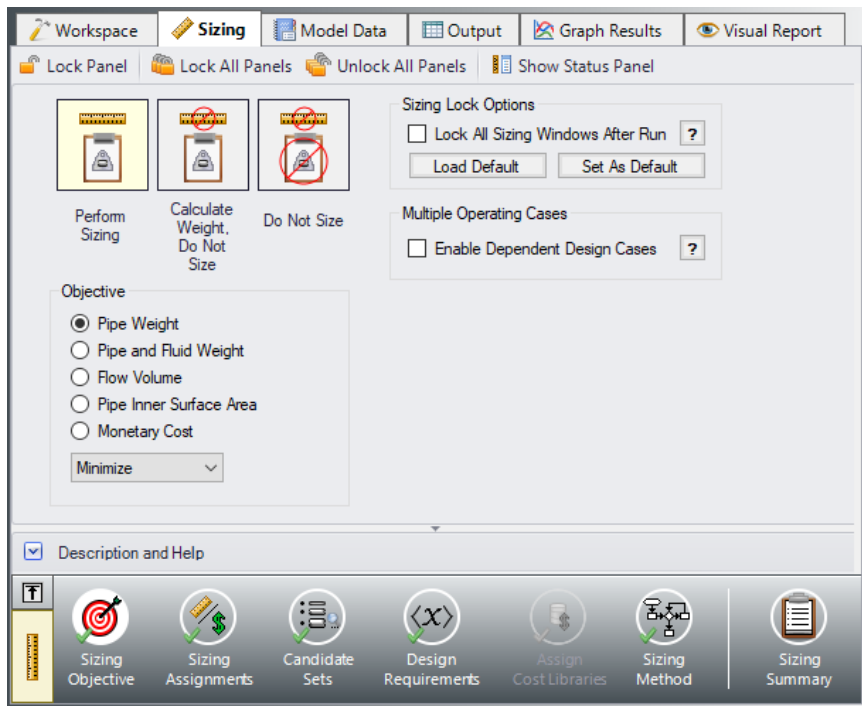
Workspace | Sizing | Model Data | Output | Graph Results | Visual Report

Lock Panel | Lock All Panels | Unlock All Panels | Show Status Panel

Perform Sizing

Calculate Weight, Do Not Size

Do Not Size

Objective

Pipe Weight
Pipe and Fluid Weight
Flow Volume
Pipe Inner Surface Area
Monetary Cost

Minimize

Sizing Lock Options

Lock All Sizing Windows After Run ?

Load Default | Set As Default

Multiple Operating Cases

Enable Dependent Design Cases ?

Description and Help

Sizing Objective | Sizing Assignments | Candidate Sets | Design Requirements | Assign Cost Libraries | Sizing Method | Sizing Summary